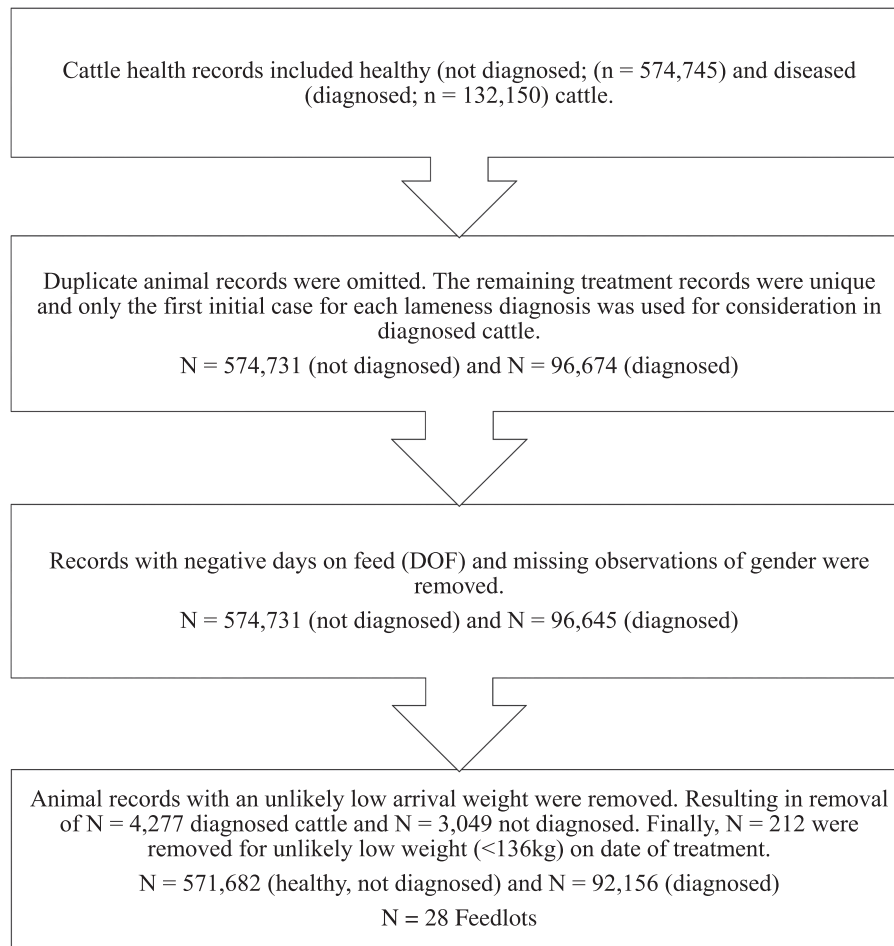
Cattle health records included healthy (not diagnosed; (n = 574,745) and diseased (diagnosed; n = 132,150) cattle.

Duplicate animal records were omitted. The remaining treatment records were unique and only the first initial case for each lameness diagnosis was used for consideration in diagnosed cattle.

N = 574,731 (not diagnosed) and N = 96,674 (diagnosed)

Records with negative days on feed (DOF) and missing observations of gender were removed.

N = 574,731 (not diagnosed) and N = 96,645 (diagnosed)

Animal records with an unlikely low arrival weight were removed. Resulting in removal of N = 4,277 diagnosed cattle and N = 3,049 not diagnosed. Finally, N = 212 were removed for unlikely low weight (<136kg) on date of treatment.

N = 571,682 (healthy, not diagnosed) and N = 92,156 (diagnosed)

N = 28 Feedlots